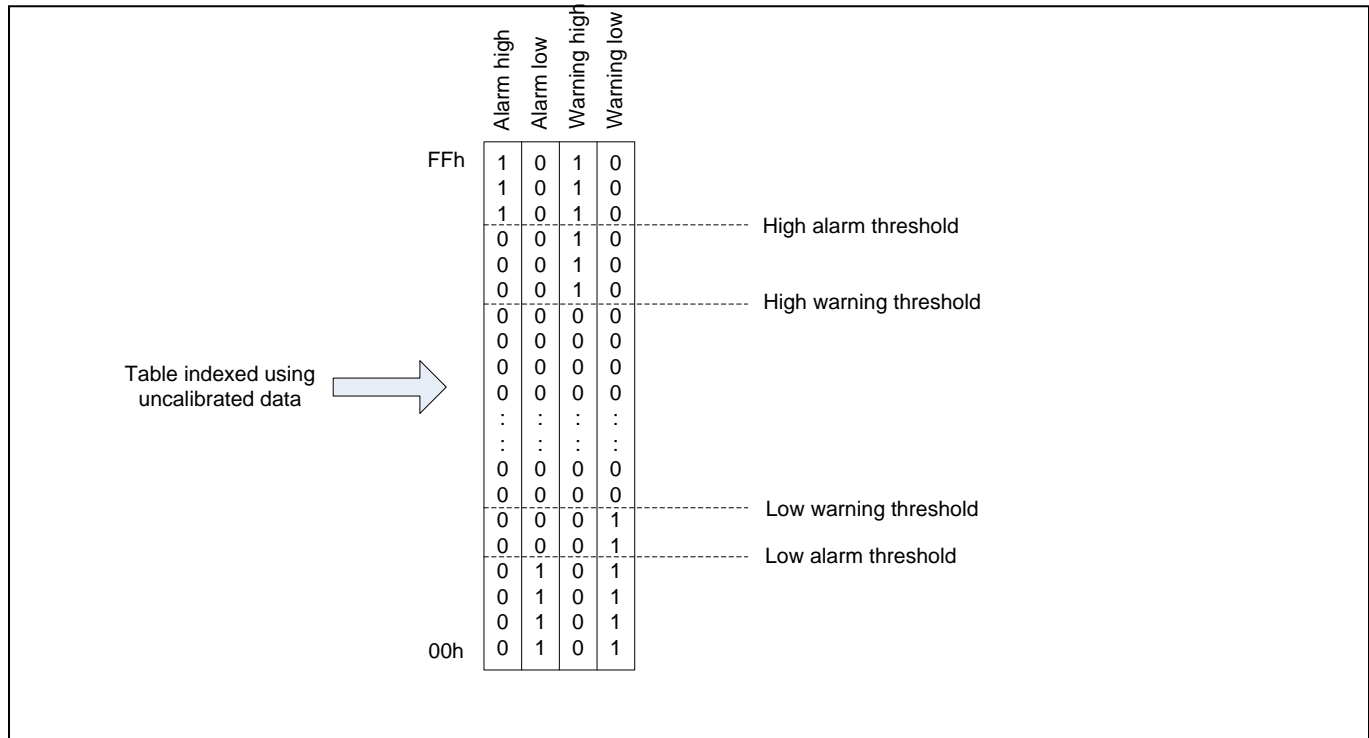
| Alarm high | Alarm low | Warning high | Warning low |
|---|---|---|---|
| 1 | 0 | 1 | 0 |
| 1 | 0 | 1 | 0 |
| 1 | 0 | 1 | 0 |
| 0 | 0 | 1 | 0 |
| 0 | 0 | 1 | 0 |
| 0 | 0 | 1 | 0 |
| 0 | 0 | 0 | 0 |
| 0 | 0 | 0 | 0 |
| 0 | 0 | 0 | 0 |
| 0 | 0 | 0 | 0 |
| : | : | : | : |
| : | : | : | : |
| 0 | 0 | 0 | 0 |
| 0 | 0 | 0 | 0 |
| 0 | 0 | 0 | 1 |
| 0 | 0 | 0 | 1 |
| 0 | 1 | 0 | 1 |
| 0 | 1 | 0 | 1 |
| 0 | 1 | 0 | 1 |
| 0 | 1 | 0 | 1 |

FFh

00h

High alarm threshold

High warning threshold

Table indexed using uncalibrated data

Low warning threshold

Low alarm threshold